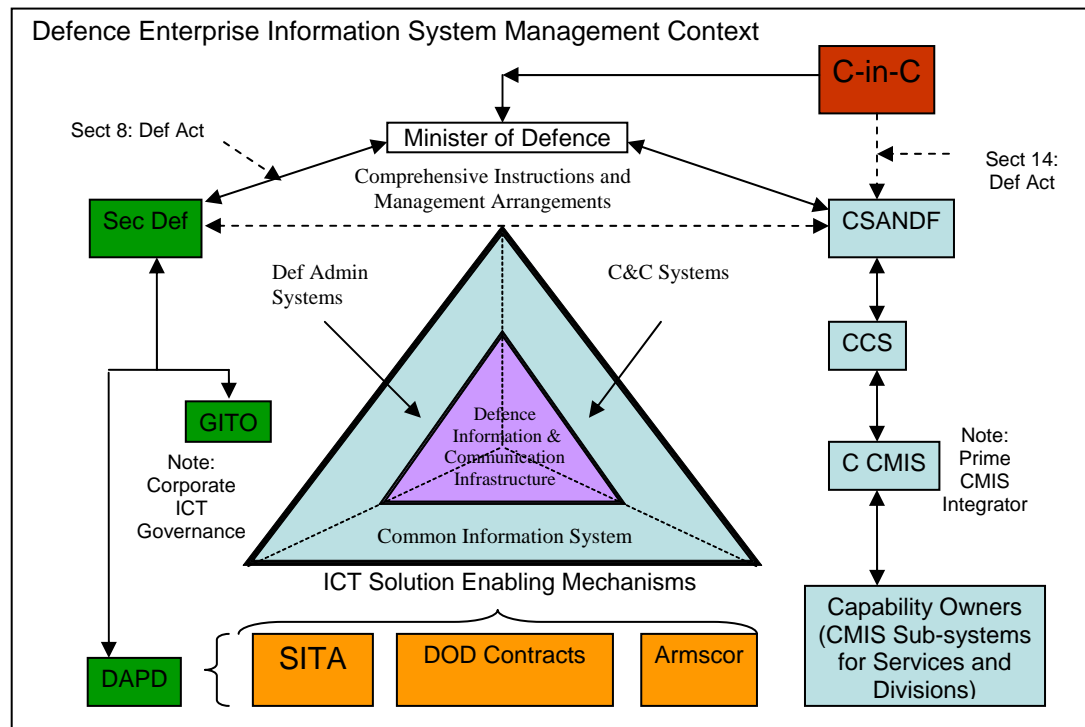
Defence Enterprise Information System Management Context

C-in-C

Sect 8: Def Act

Minister of Defence

Sect 14: Def Act

Comprehensive Instructions and Management Arrangements

Sec Def

CSANDF

Def Admin Systems

C&C Systems

CCS

GITO

Defence Information & Communication Infrastructure

Note: Corporate ICT Governance

C CMIS

Note: Prime CMIS Integrator

Common Information System

ICT Solution Enabling Mechanisms

Capability Owners (CMIS Sub-systems for Services and Divisions)

DAPD

SITA

DOD Contracts

Armscor